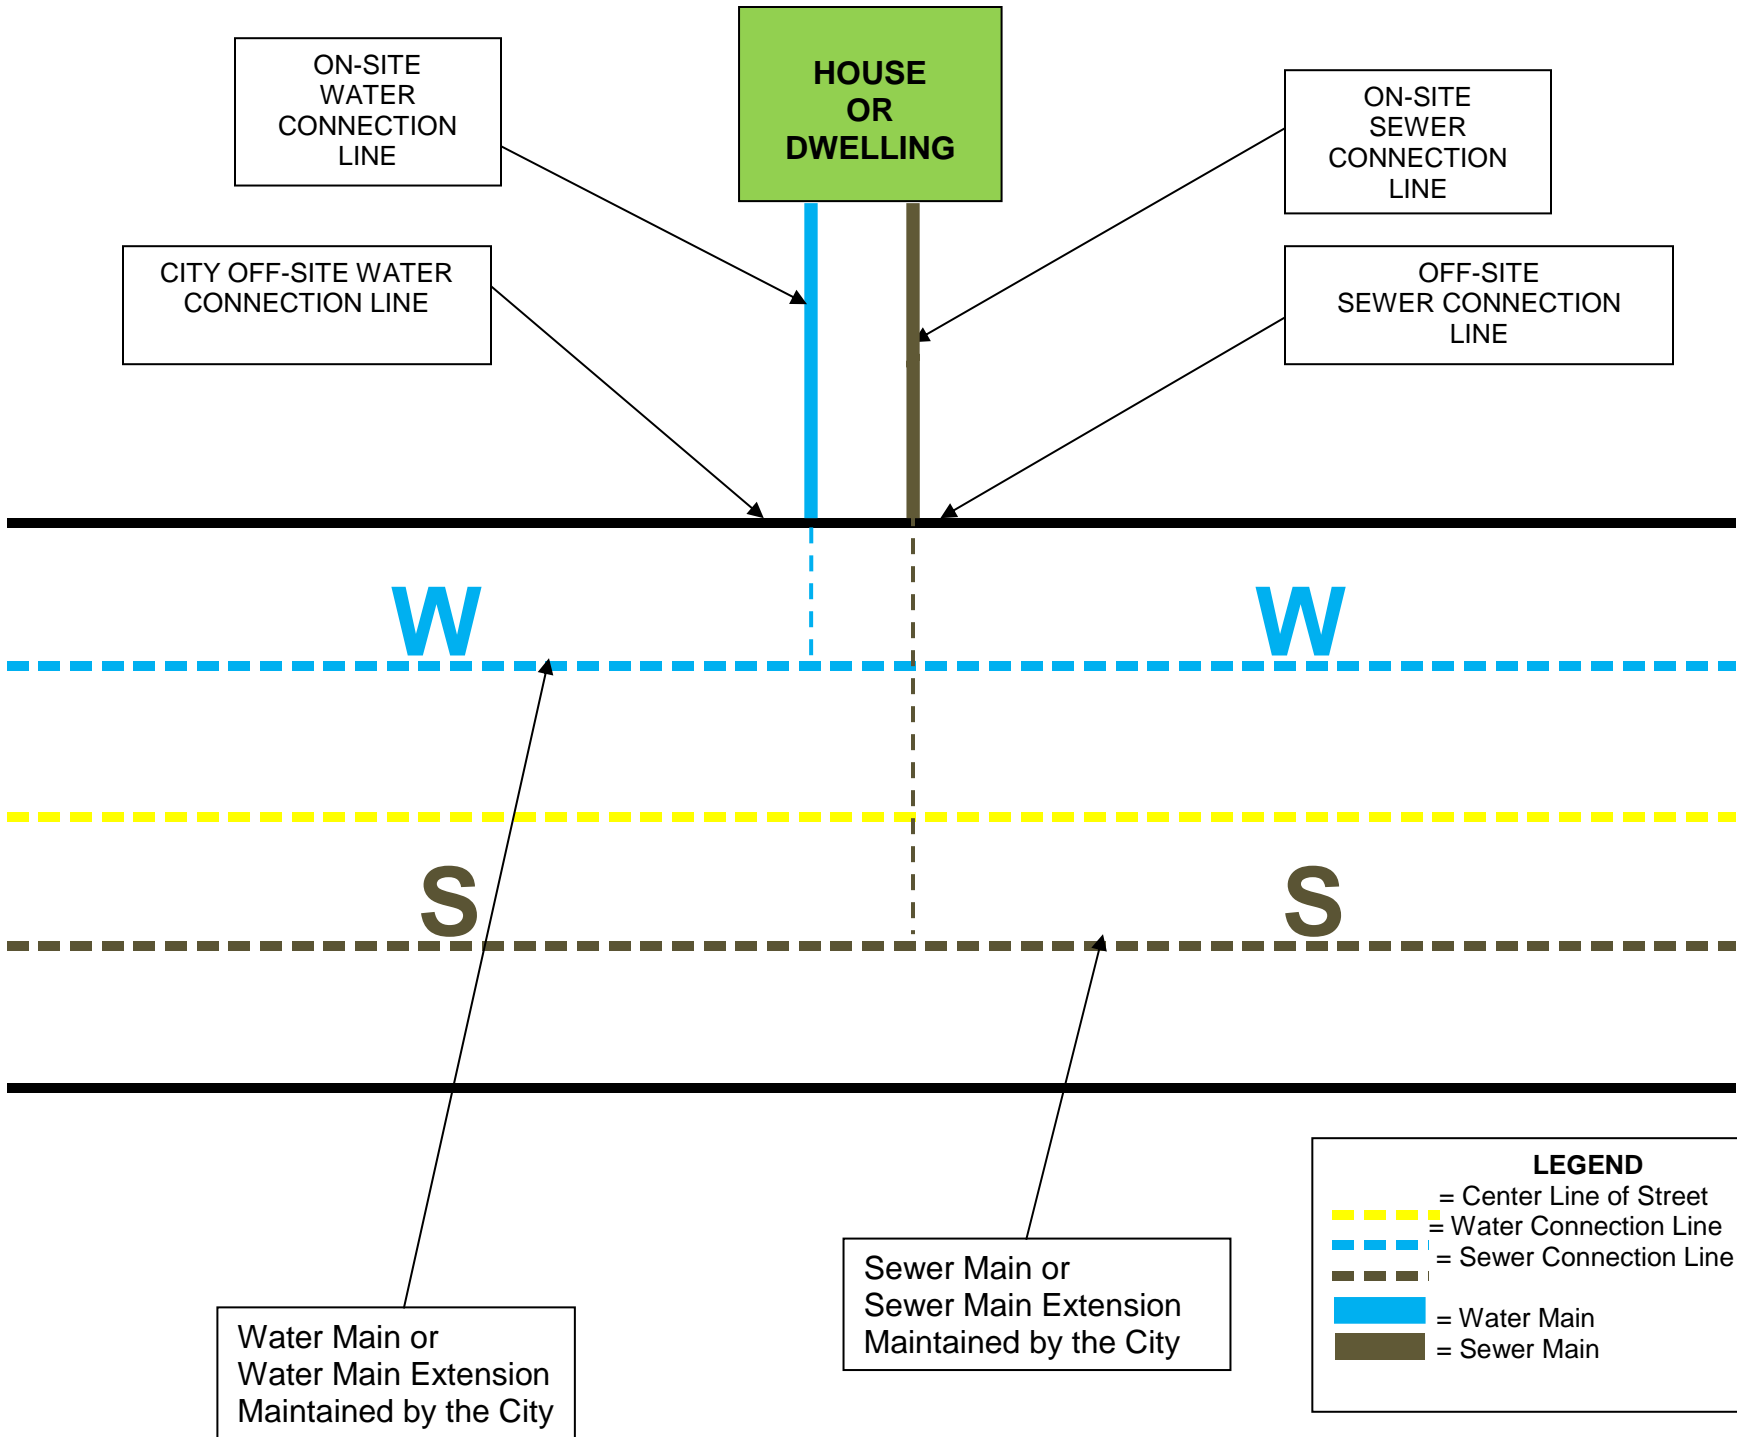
ON-SITE WATER CONNECTION LINE

HOUSE OR DWELLING

ON-SITE SEWER CONNECTION LINE

CITY OFF-SITE WATER CONNECTION LINE

OFF-SITE SEWER CONNECTION LINE

W

W

S

S

LEGEND
= Center Line of Street
= Water Connection Line
= Sewer Connection Line
= Water Main
= Sewer Main

Sewer Main or Sewer Main Extension Maintained by the City

Water Main or Water Main Extension Maintained by the City